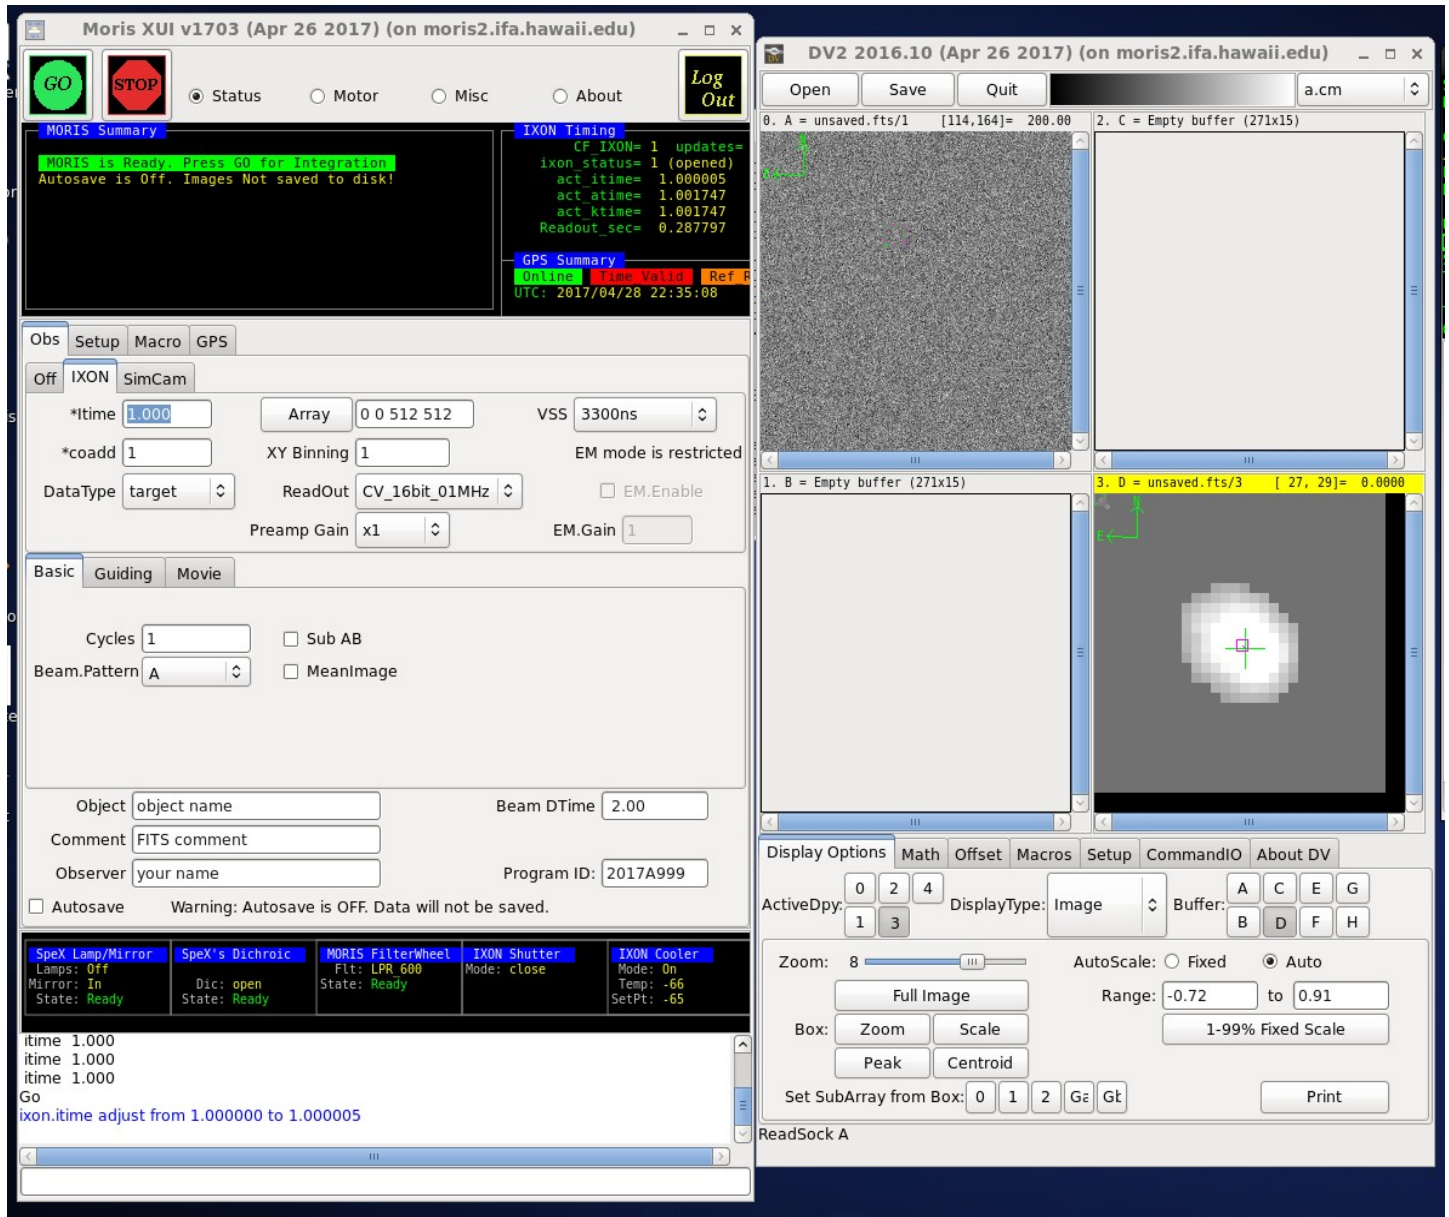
Moris XUI v1703 (Apr 26 2017) (on moris2.ifa.hawaii.edu)

GO STOP Status Motor Misc About Log Out

MORIS Summary
MORIS is Ready. Press GO for Integration
Autosave is Off. Images Not saved to disk!

IXON Timing
CF_IXON= 1 updates=
ixon_status= 1 (opened)
act_itime= 1.000005
act_atime= 1.001747
act_ktime= 1.001747
Readout_sec= 0.287797

GPS Summary
Online Time Valid Ref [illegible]
UTC: 2017/04/28 22:35:08

Obs Setup Macro GPS
Off IXON SimCam

*Itime 1.000 Array 0 0 512 512 VSS 3300ns
*coadd 1 XY Binning 1 EM mode is restricted
DataType target ReadOut CV_16bit_01MHz EM.Enable
Preamp Gain x1 EM.Gain 1

Basic Guiding Movie

Cycles 1 Sub AB
Beam.Pattern A MeanImage

Object object name Beam DTime 2.00
Comment FITS comment
Observer your name Program ID: 2017A999
Autosave Warning: Autosave is OFF. Data will not be saved.

SpeX Lamp/Mirror
Lamps: Off
Mirror: In
State: Ready

SpeX's Dichroic
Dic: open
State: Ready

MORIS FilterWheel
Flt: LPR_600
State: Ready

IXON Shutter
Mode: close

IXON Cooler
Mode: On
Temp: -66
SetPt: -65

itime 1.000
itime 1.000
itime 1.000
Go
ixon.itime adjust from 1.000000 to 1.000005

DV2 2016.10 (Apr 26 2017) (on moris2.ifa.hawaii.edu)

Open Save Quit a.cm

0. A = unsaved.fts/1 [114,164]= 200.00
2. C = Empty buffer (271x15)
1. B = Empty buffer (271x15)
3. D = unsaved.fts/3 [ 27, 29]= 0.0000

Display Options Math Offset Macros Setup CommandIO About DV

ActiveDpy: 0 2 4 1 3 DisplayType: Image Buffer: A C E G B D F H

Zoom: 8 AutoScale: Fixed Auto
Full Image Range: -0.72 to 0.91
Box: Zoom Scale 1-99% Fixed Scale
Peak Centroid
Set SubArray from Box: 0 1 2 Ga Gb Print
ReadSock A